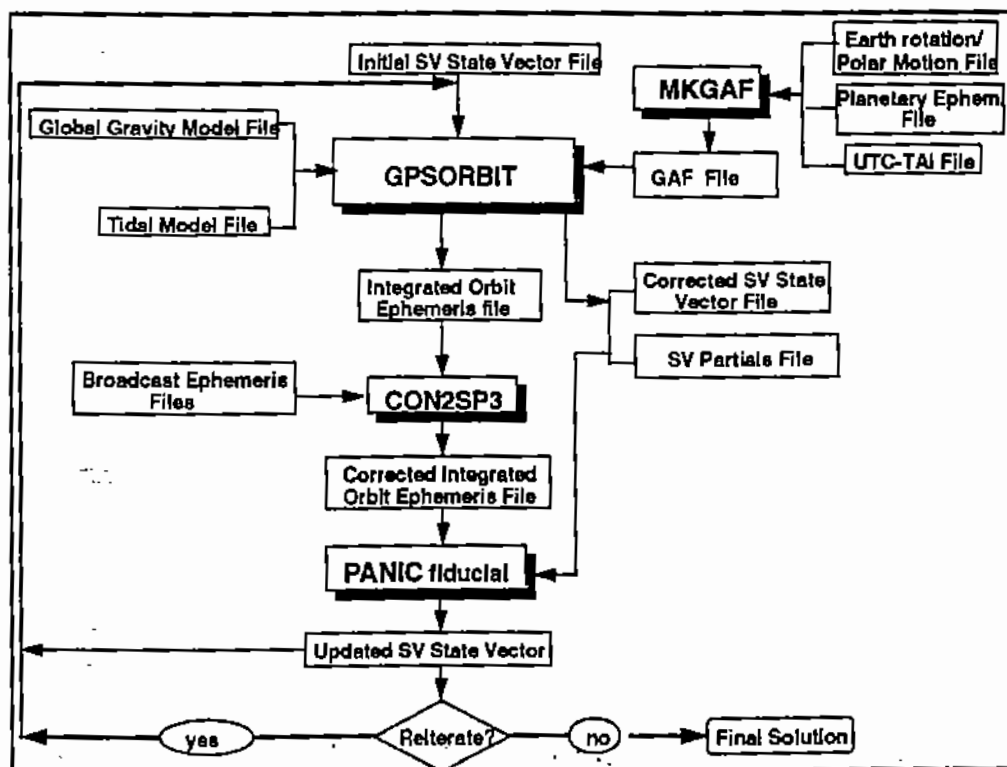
Initial SV State Vector File

MKGAF

Earth rotation/ Polar Motion File

Planetary Ephem. File

UTC-TAI File

Global Gravity Model File

GPSORBIT

GAF File

Tidal Model File

Integrated Orbit Ephemeris file

Corrected SV State Vector File

SV Partials File

Broadcast Ephemeris Files

CON2SP3

Corrected Integrated Orbit Ephemeris File

PANIC fiducial

Updated SV State Vector

yes

Reiterate?

no

Final Solution